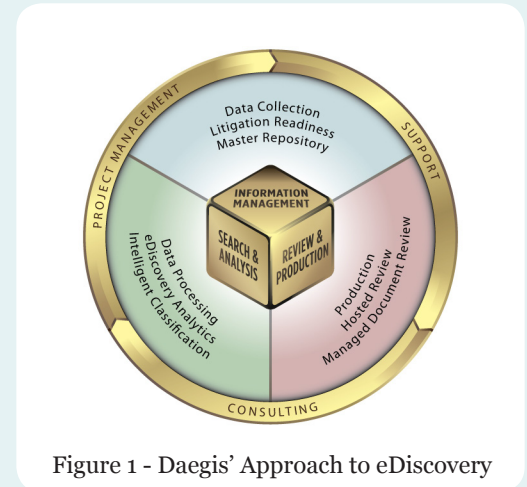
PROJECT MANAGEMENT
SUPPORT
CONSULTING

Data Collection
Litigation Readiness
Master Repository

INFORMATION MANAGEMENT
SEARCH & ANALYSIS
REVIEW & PRODUCTION

Data Processing
eDiscovery Analytics
Intelligent Classification

Production
Hosted Review
Managed Document Review

Figure 1 - Daegis' Approach to eDiscovery